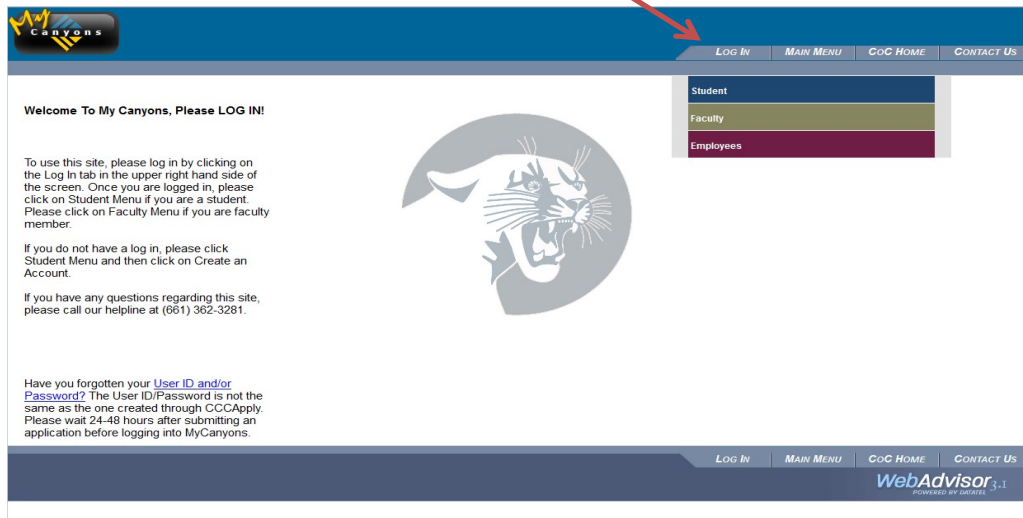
My Canyons

LOG IN | MAIN MENU | COC HOME | CONTACT US

Student
Faculty
Employees

Welcome To My Canyons, Please LOG IN!

To use this site, please log in by clicking on the Log In tab in the upper right hand side of the screen. Once you are logged in, please click on Student Menu if you are a student. Please click on Faculty Menu if you are faculty member.

If you do not have a log in, please click Student Menu and then click on Create an Account.

If you have any questions regarding this site, please call our helpline at (661) 362-3281.

Have you forgotten your User ID and/or Password? The User ID/Password is not the same as the one created through CCCApply. Please wait 24-48 hours after submitting an application before logging into MyCanyons.

LOG IN | MAIN MENU | COC HOME | CONTACT US

WebAdvisor 3.1
POWERED BY DATATEL